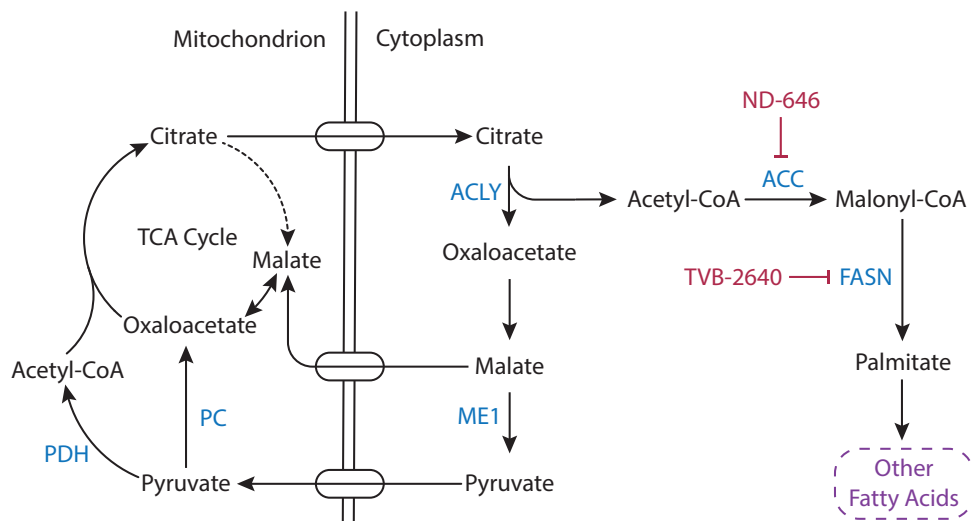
Mitochondrion
Cytoplasm

Citrate
TCA Cycle
Malate
Oxaloacetate
Acetyl-CoA
PDH
PC
Pyruvate

Citrate
ACLY
Oxaloacetate
Malate
ME1
Pyruvate

ND-646
ACC
Acetyl-CoA
Malonyl-CoA
TVB-2640
FASN
Palmitate
Other Fatty Acids